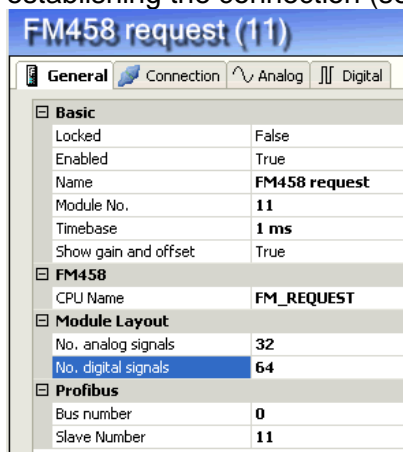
establishing the connection (se

FM458 request (11)

General | Connection | Analog | Digital

| | |
|---|---|
| ⊟ Basic | |
| Locked | False |
| Enabled | True |
| Name | FM458 request |
| Module No. | 11 |
| Timebase | 1 ms |
| Show gain and offset | True |
| ⊟ FM458 | |
| CPU Name | FM_REQUEST |
| ⊟ Module Layout | |
| No. analog signals | 32 |
| No. digital signals | 64 |
| ⊟ Profibus | |
| Bus number | 0 |
| Slave Number | 11 |